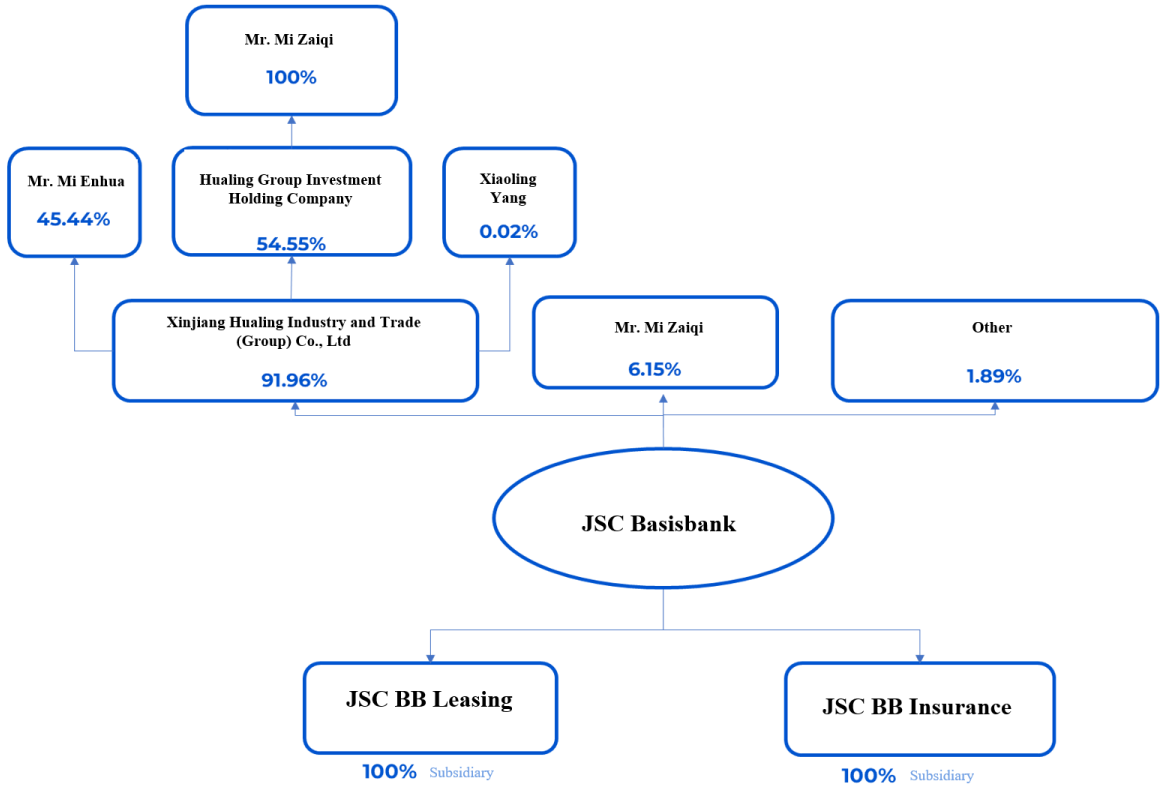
Mr. Mi Zaiqi
100%

Mr. Mi Enhua
45.44%

Hualing Group Investment Holding Company
54.55%

Xiaoling Yang
0.02%

Xinjiang Hualing Industry and Trade (Group) Co., Ltd
91.96%

Mr. Mi Zaiqi
6.15%

Other
1.89%

JSC Basisbank

JSC BB Leasing
100% Subsidiary

JSC BB Insurance
100% Subsidiary